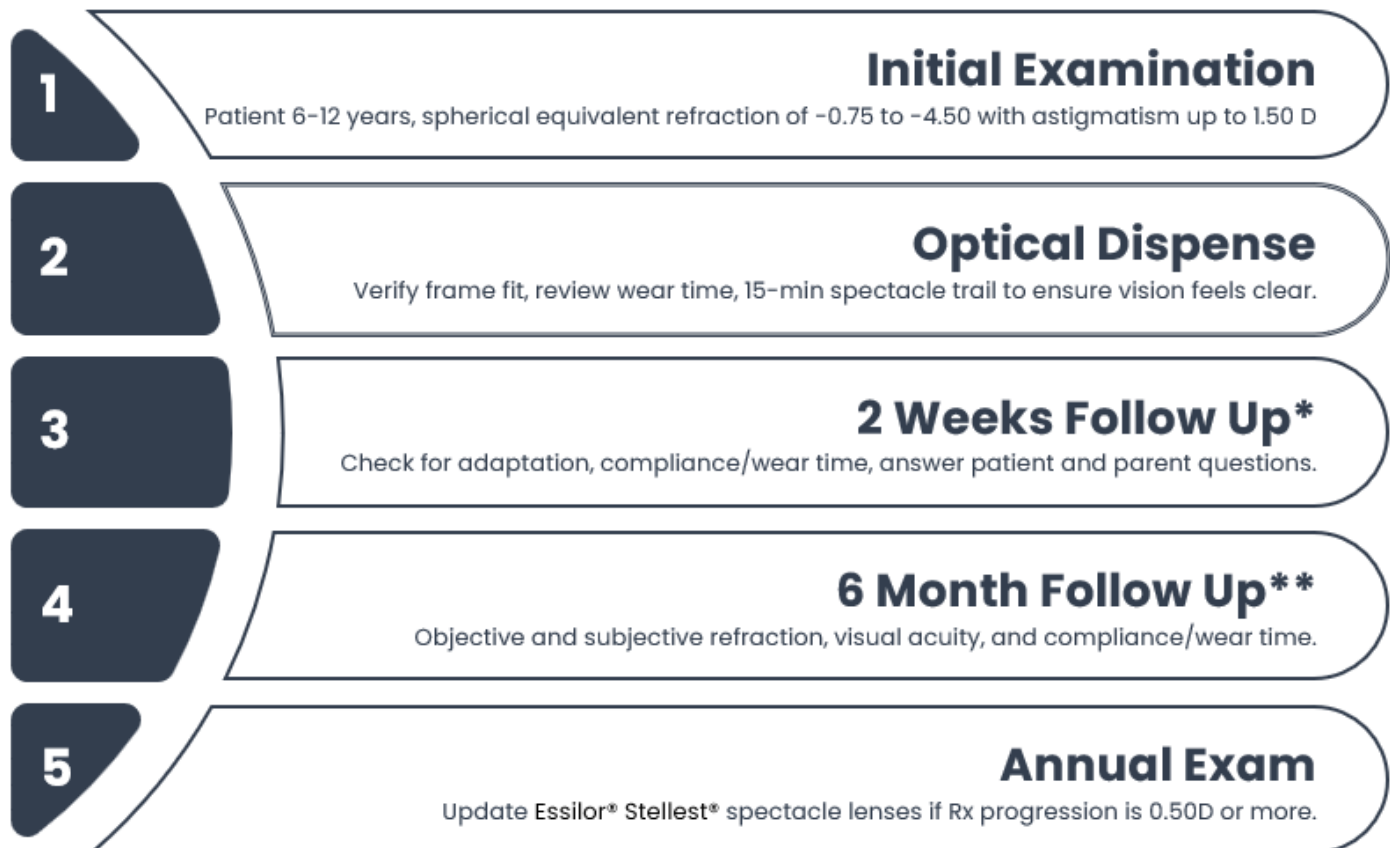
1

Initial Examination

Patient 6-12 years, spherical equivalent refraction of -0.75 to -4.50 with astigmatism up to 1.50 D

2

Optical Dispense

Verify frame fit, review wear time, 15-min spectacle trail to ensure vision feels clear.

3

2 Weeks Follow Up*

Check for adaptation, compliance/wear time, answer patient and parent questions.

4

6 Month Follow Up**

Objective and subjective refraction, visual acuity, and compliance/wear time.

5

Annual Exam

Update Essilor® Stellest® spectacle lenses if Rx progression is 0.50D or more.